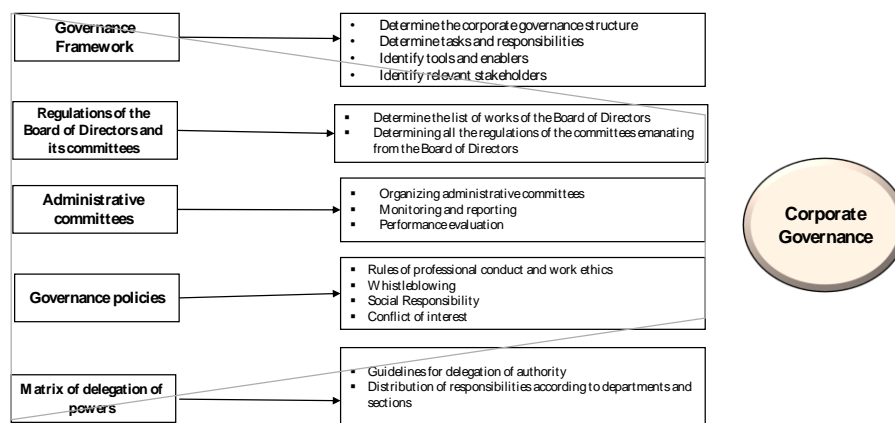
Governance Framework

- Determine the corporate governance structure
- Determine tasks and responsibilities
- Identify tools and enablers
- Identify relevant stakeholders

Regulations of the Board of Directors and its committees

- Determine the list of works of the Board of Directors
- Determining all the regulations of the committees emanating from the Board of Directors

Administrative committees

- Organizing administrative committees
- Monitoring and reporting
- Performance evaluation

Governance policies

- Rules of professional conduct and work ethics
- Whistleblowing
- Social Responsibility
- Conflict of interest

Matrix of delegation of powers

- Guidelines for delegation of authority
- Distribution of responsibilities according to departments and sections

Corporate Governance